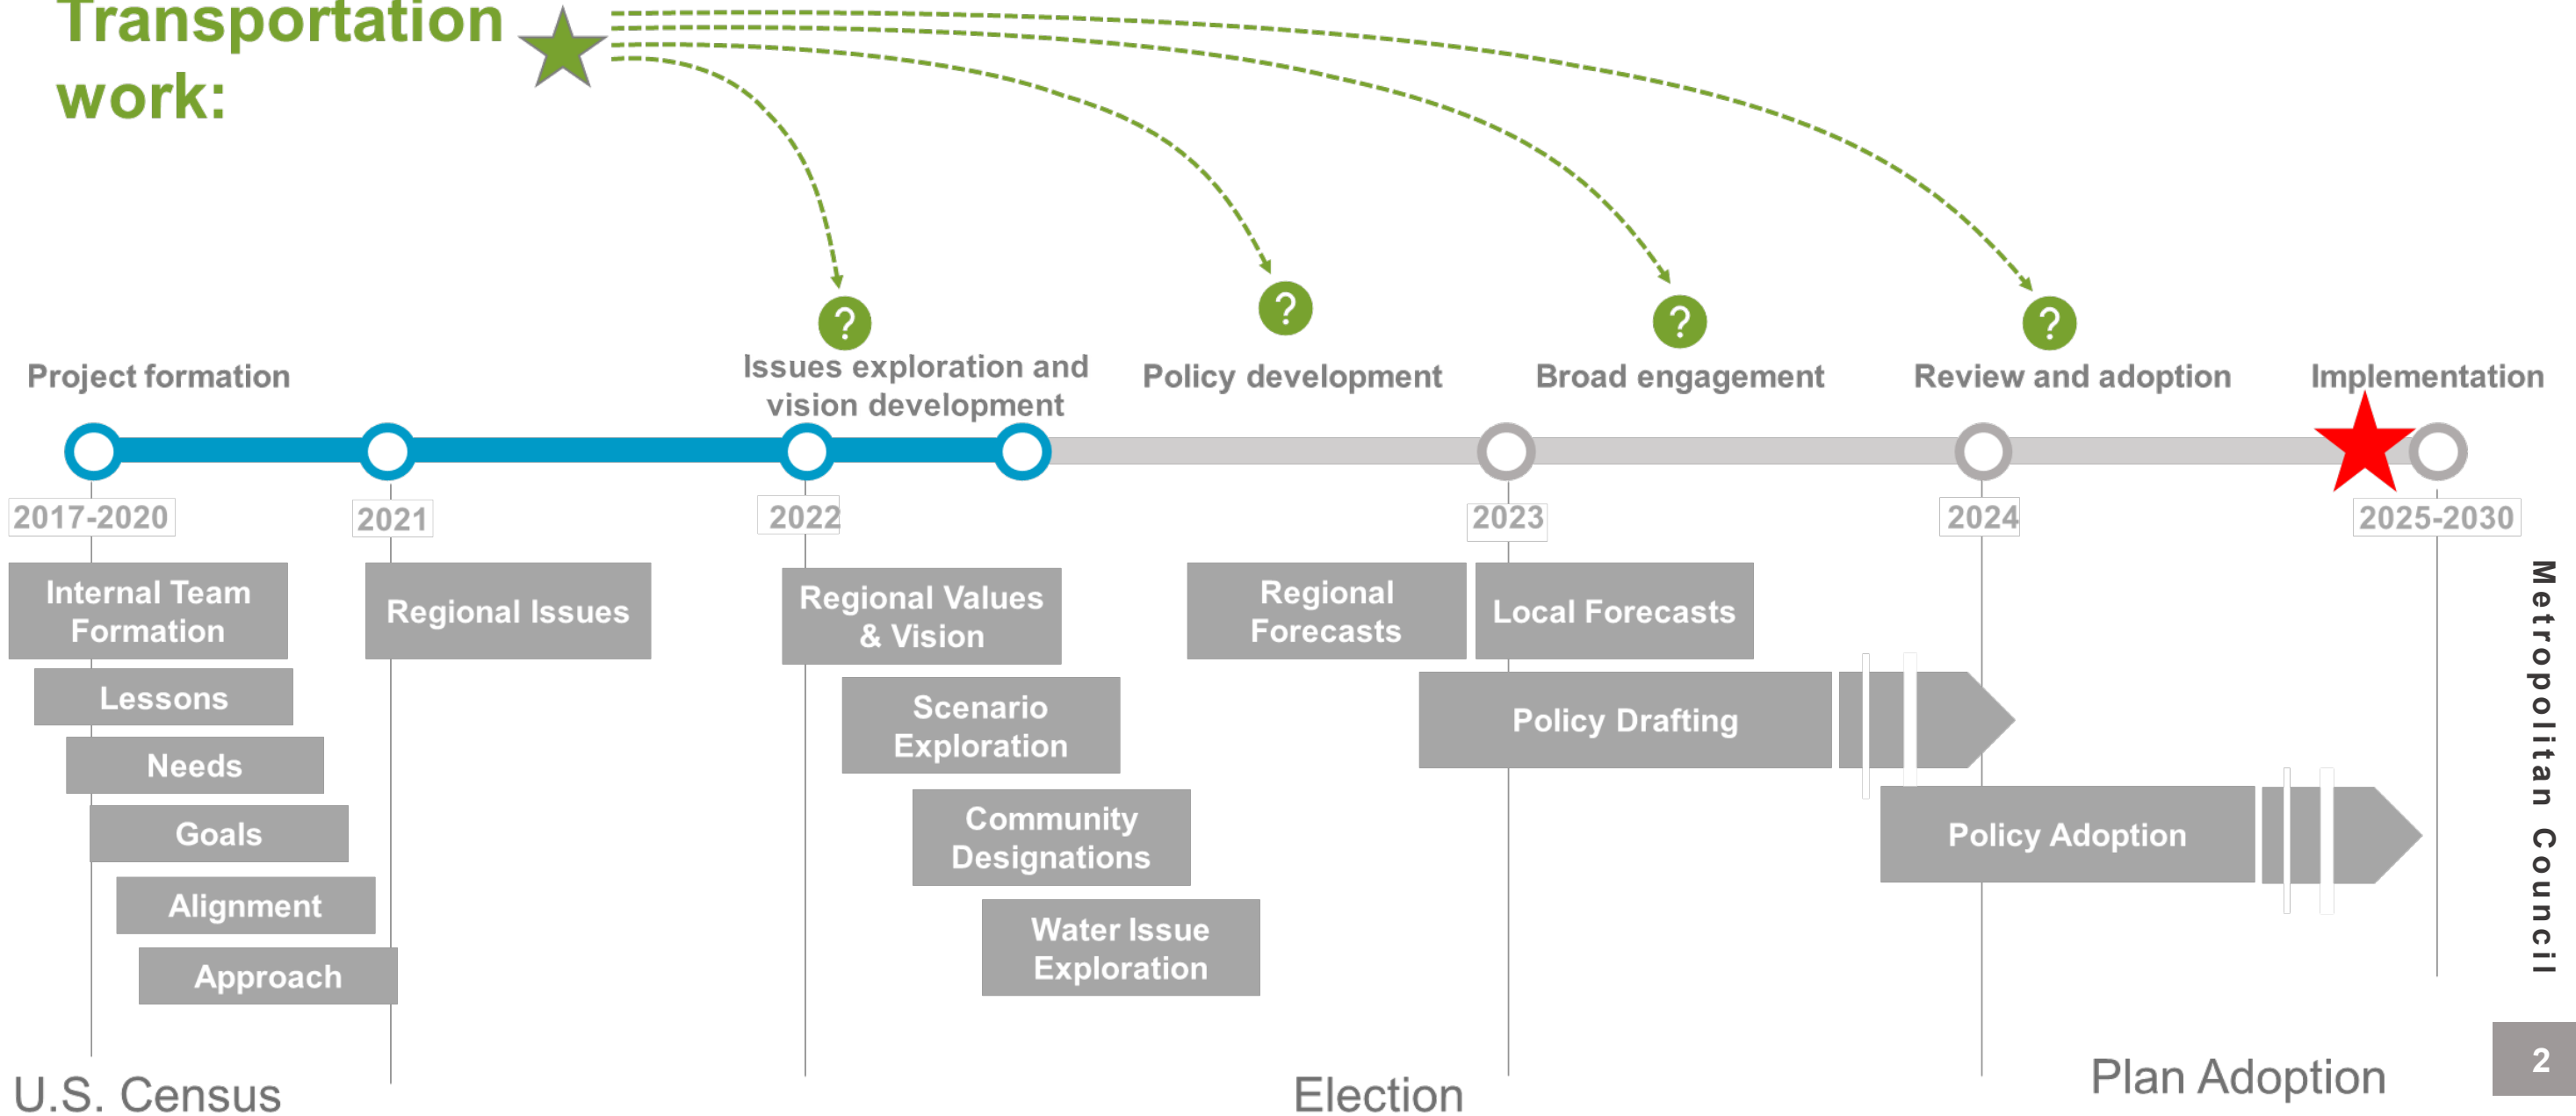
Transportation work:

?

?

?

?

Project formation

Issues exploration and vision development

Policy development

Broad engagement

Review and adoption

Implementation

2017-2020

2021

2022

2023

2024

2025-2030

Internal Team Formation

Lessons

Needs

Goals

Alignment

Approach

Regional Issues

Regional Values & Vision

Scenario Exploration

Community Designations

Water Issue Exploration

Regional Forecasts

Local Forecasts

Policy Drafting

Policy Adoption

Metropolitan Council

U.S. Census

Election

Plan Adoption

2